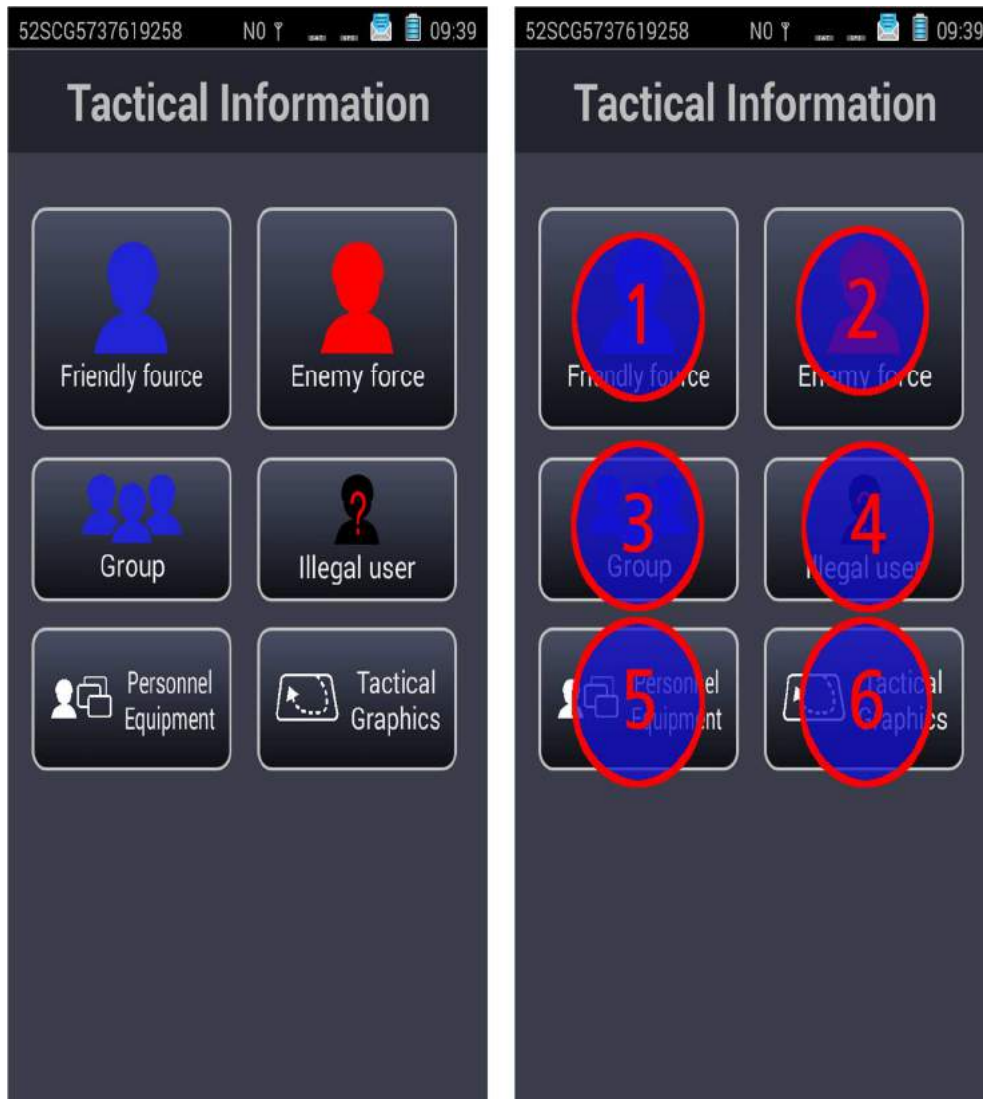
52SCG5737619258 N0 09:39

Tactical Information

Friendly fource

Enemy force

Group

Illegal user

Personnel Equipment

Tactical Graphics

52SCG5737619258 N0 09:39

Tactical Information

1
Fr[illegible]dly fo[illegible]ce

2
E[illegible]my f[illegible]rce

3
Group

4
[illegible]llegal use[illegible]

5
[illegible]ersonn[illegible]el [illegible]quipm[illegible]nt

6
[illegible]actic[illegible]al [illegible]aphi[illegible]cs